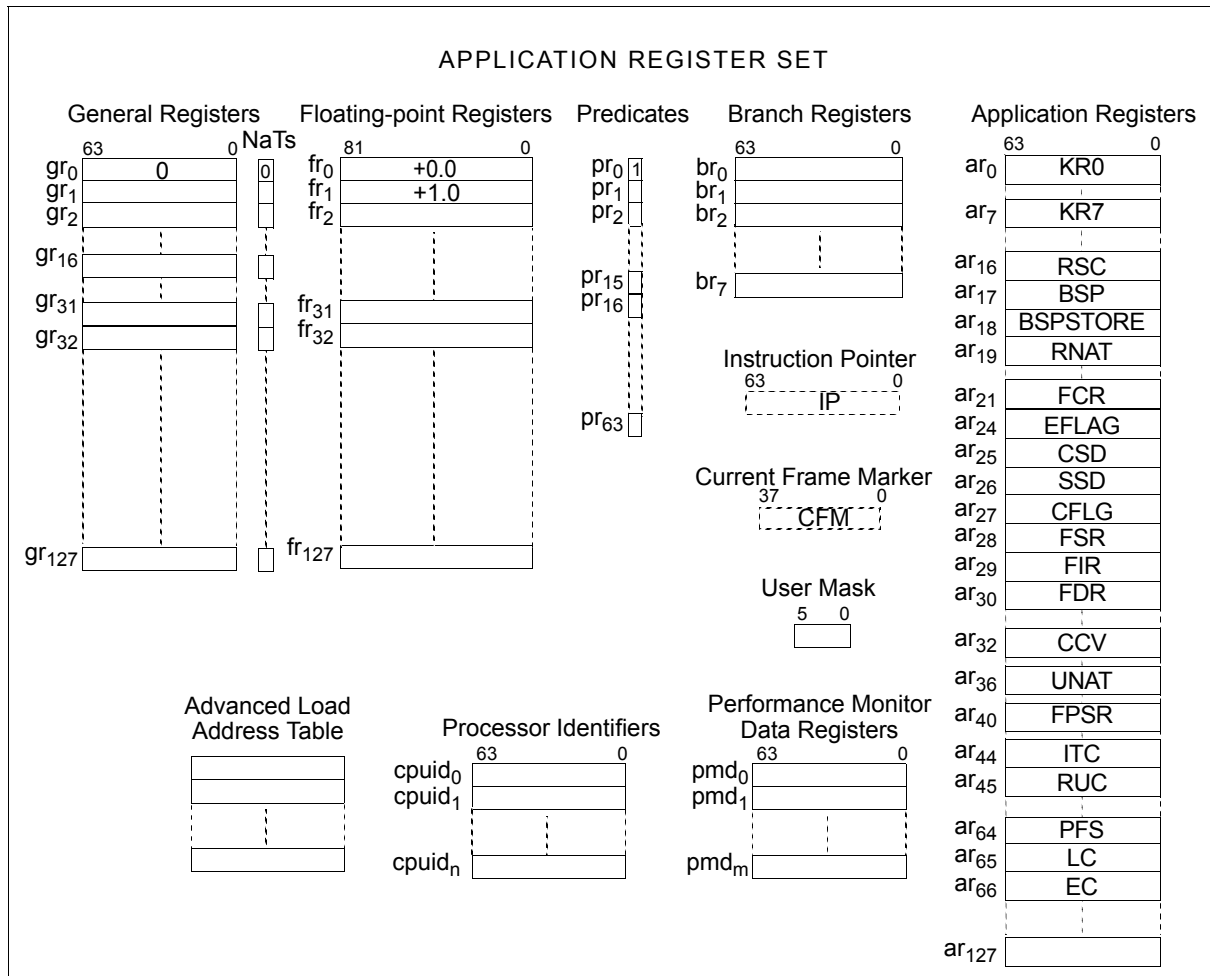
APPLICATION REGISTER SET

General Registers NaTs

63 0

$gr_0$ 0 0

$gr_1$

$gr_2$

$gr_{16}$

$gr_{31}$

$gr_{32}$

$gr_{127}$

Floating-point Registers

81 0

$fr_0$ +0.0

$fr_1$ +1.0

$fr_2$

$fr_{31}$

$fr_{32}$

$fr_{127}$

Predicates

$pr_0$ 1

$pr_1$

$pr_2$

$pr_{15}$

$pr_{16}$

$pr_{63}$

Branch Registers

63 0

$br_0$

$br_1$

$br_2$

$br_7$

Instruction Pointer

63 0

IP

Current Frame Marker

37 0

CFM

User Mask

5 0

Application Registers

63 0

$ar_0$ KR0

$ar_7$ KR7

$ar_{16}$ RSC

$ar_{17}$ BSP

$ar_{18}$ BSPSTORE

$ar_{19}$ RNAT

$ar_{21}$ FCR

$ar_{24}$ EFLAG

$ar_{25}$ CSD

$ar_{26}$ SSD

$ar_{27}$ CFLG

$ar_{28}$ FSR

$ar_{29}$ FIR

$ar_{30}$ FDR

$ar_{32}$ CCV

$ar_{36}$ UNAT

$ar_{40}$ FPSR

$ar_{44}$ ITC

$ar_{45}$ RUC

$ar_{64}$ PFS

$ar_{65}$ LC

$ar_{66}$ EC

$ar_{127}$

Advanced Load Address Table

Processor Identifiers

63 0

$cpuid_0$

$cpuid_1$

$cpuid_n$

Performance Monitor Data Registers

63 0

$pmd_0$

$pmd_1$

$pmd_m$